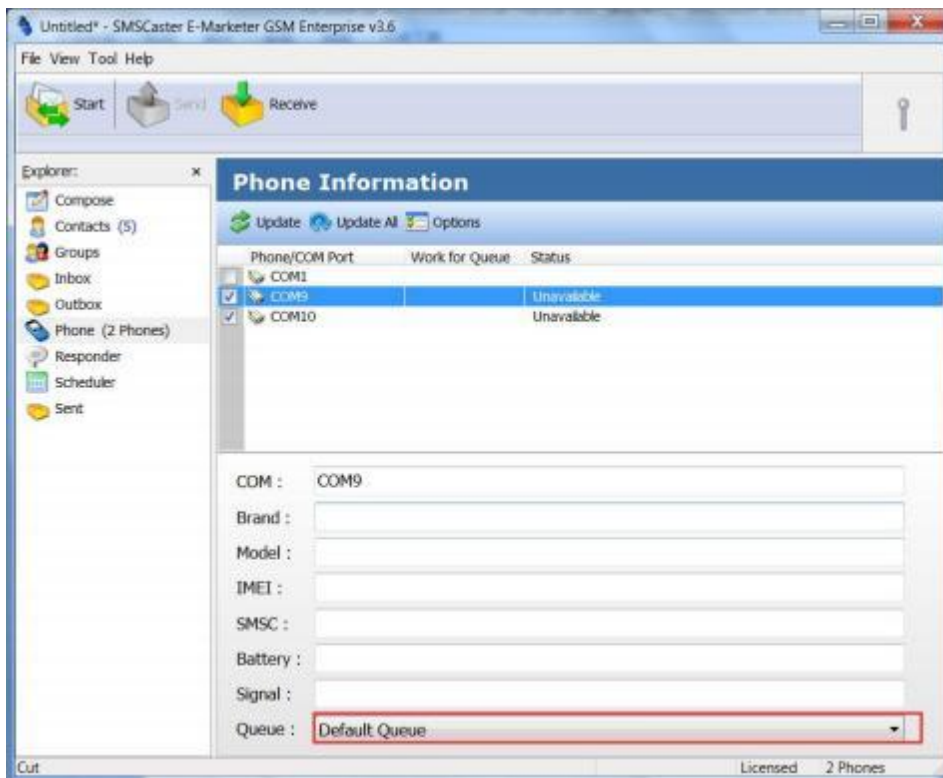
Untitled* - SMSCaster E-Marketer GSM Enterprise v3.6

File View Tool Help

Start Send Receive

Explorer:
Compose
Contacts (5)
Groups
Inbox
Outbox
Phone (2 Phones)
Responder
Scheduler
Sent

Phone Information

Update Update All Options

| Phone/COM Port | Work for Queue | Status |
|---|---|---|
| COM1 | | |
| COM9 | | Unavailable |
| COM10 | | Unavailable |

COM : COM9
Brand :
Model :
IMEI :
SMSC :
Battery :
Signal :
Queue : Default Queue

Cut
Licensed 2 Phones